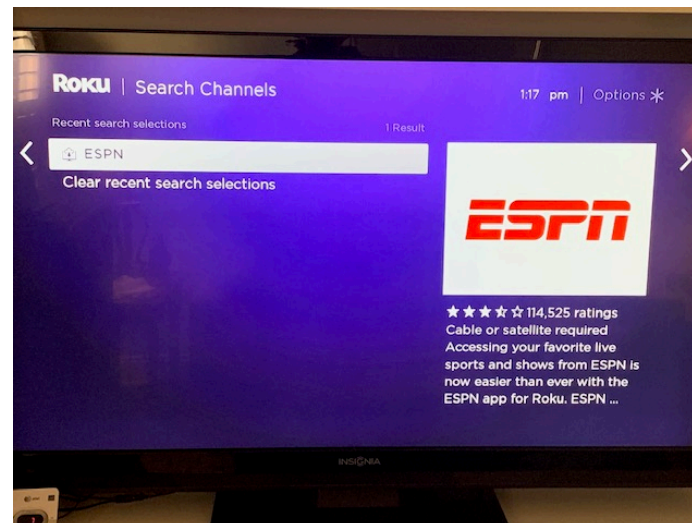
Roku | Search Channels

1:17 pm | Options ✱

Recent search selections

1 Result

ESPN

Clear recent search selections

ESPN

★★★★☆ 114,525 ratings
Cable or satellite required
Accessing your favorite live sports and shows from ESPN is now easier than ever with the ESPN app for Roku. ESPN ...

INSIGNIA